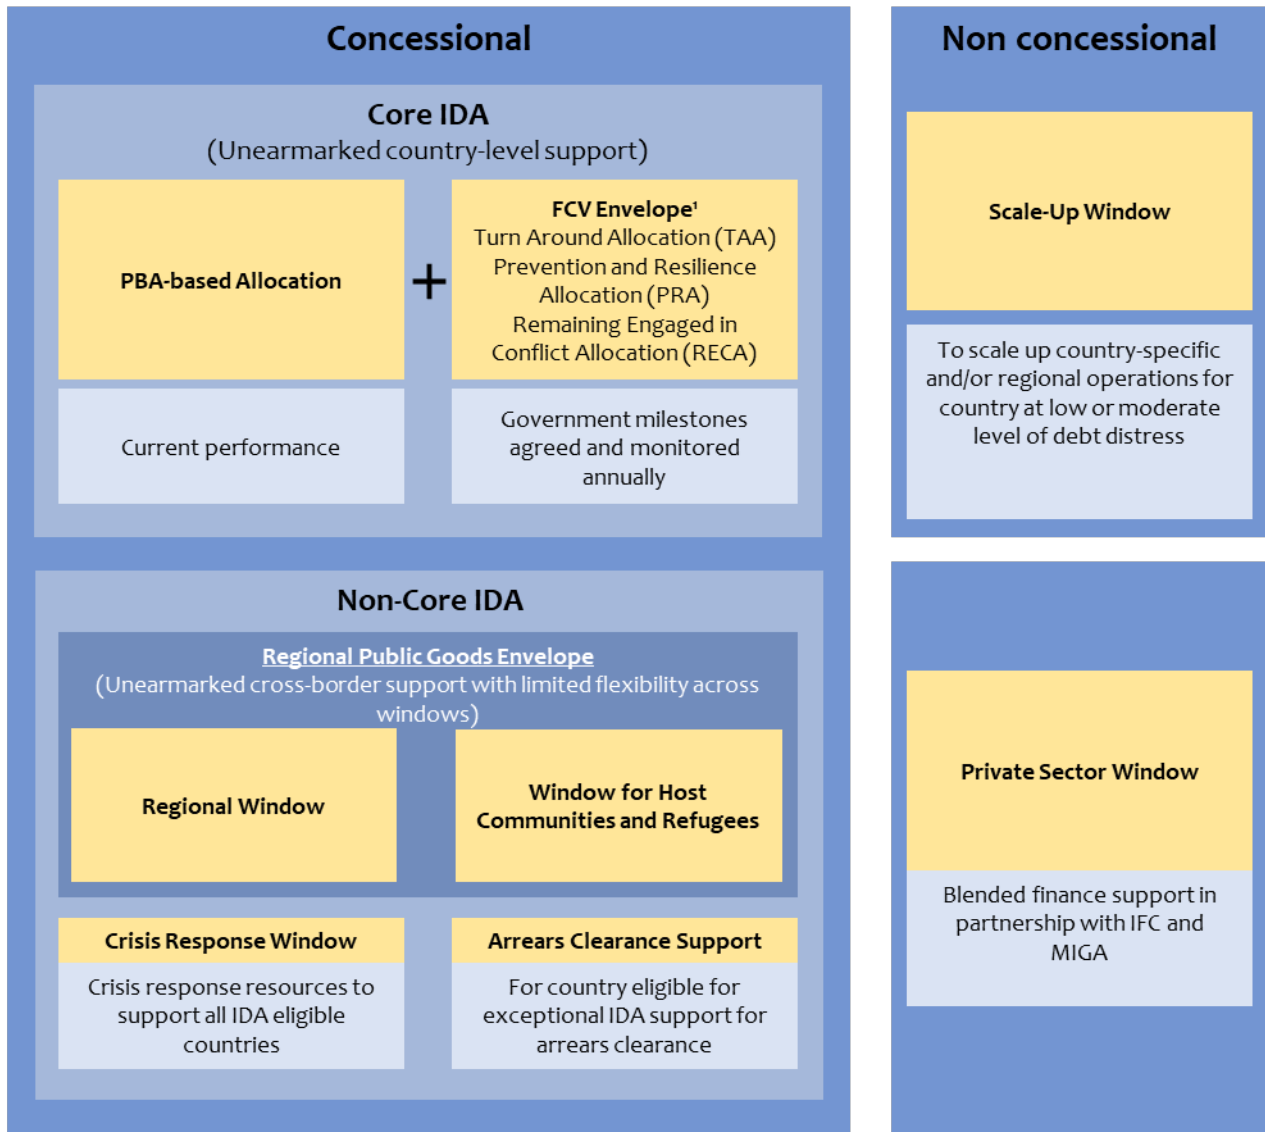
Concessional

Core IDA
(Unearmarked country-level support)

PBA-based Allocation

+

FCV Envelope$^1$
Turn Around Allocation (TAA)
Prevention and Resilience Allocation (PRA)
Remaining Engaged in Conflict Allocation (RECA)

Current performance

Government milestones agreed and monitored annually

Non-Core IDA

Regional Public Goods Envelope
(Unearmarked cross-border support with limited flexibility across windows)

Regional Window

Window for Host Communities and Refugees

Crisis Response Window

Crisis response resources to support all IDA eligible countries

Arrears Clearance Support

For country eligible for exceptional IDA support for arrears clearance

Non concessional

Scale-Up Window

To scale up country-specific and/or regional operations for country at low or moderate level of debt distress

Private Sector Window

Blended finance support in partnership with IFC and MIGA